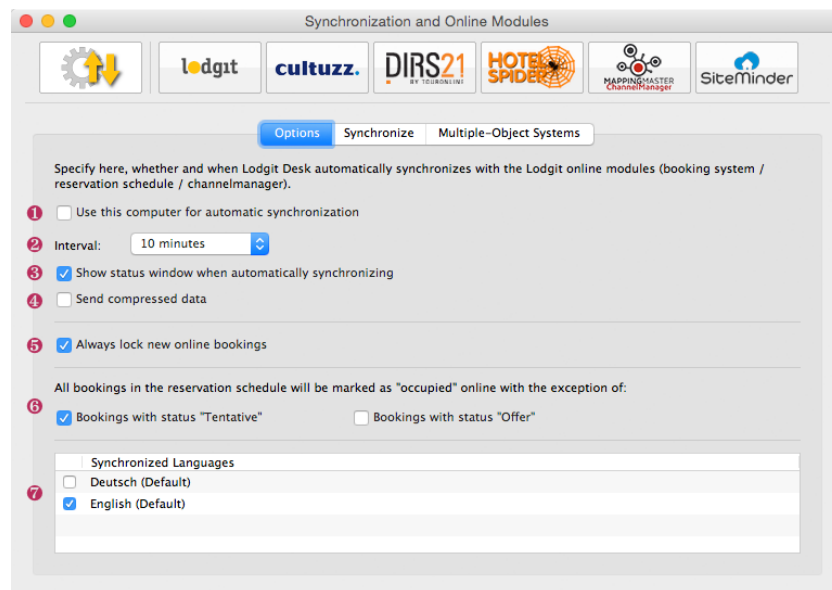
Synchronization and Online Modules

lodgit

cultuzz.

DIRS21 BY TOURONLINE

HOTEL SPIDER

MAPPINGMASTER ChannelManager

SiteMinder

Options | Synchronize | Multiple-Object Systems

Specify here, whether and when Lodgit Desk automatically synchronizes with the Lodgit online modules (booking system / reservation schedule / channelmanager).

1 Use this computer for automatic synchronization

2 Interval: 10 minutes

3 Show status window when automatically synchronizing

4 Send compressed data

5 Always lock new online bookings

All bookings in the reservation schedule will be marked as "occupied" online with the exception of:

6 Bookings with status "Tentative"   Bookings with status "Offer"

| | Synchronized Languages |
|---|---|
| | Deutsch (Default) |
| ✓ | English (Default) |

7